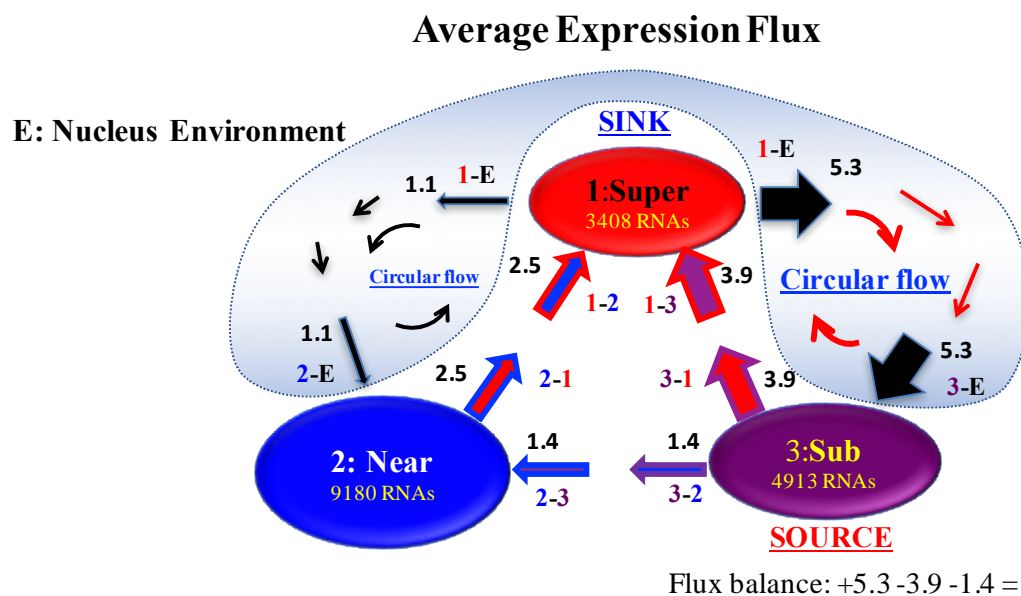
Average Expression Flux

E: Nucleus Environment

SINK

1:Super
3408 RNAs

1-E
1.1

1-E
5.3

Circular flow

Circular flow

2.5
1-2

3.9
1-3

1.1
2-E

5.3
3-E

2.5
2-1

3-1
3.9

2: Near
9180 RNAs

1.4
2-3

1.4
3-2

3:Sub
4913 RNAs

SOURCE

Flux balance: +5.3 -3.9 -1.4 =